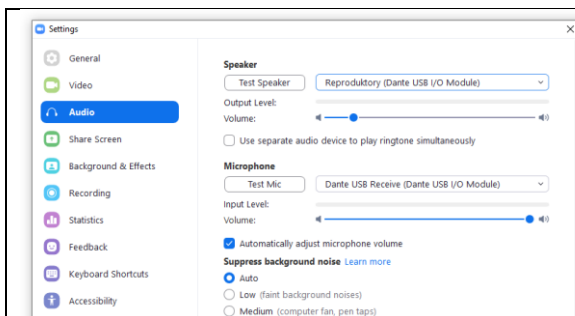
Settings

General
Video
Audio
Share Screen
Background & Effects
Recording
Statistics
Feedback
Keyboard Shortcuts
Accessibility

Speaker
Test Speaker
Reproduktory (Dante USB I/O Module)
Output Level:
Volume:
Use separate audio device to play ringtone simultaneously

Microphone
Test Mic
Dante USB Receive (Dante USB I/O Module)
Input Level:
Volume:
Automatically adjust microphone volume
Suppress background noise Learn more
Auto
Low (faint background noises)
Medium (computer fan, pen taps)